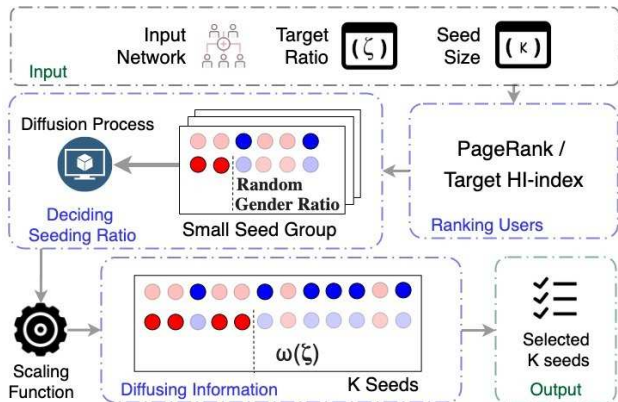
Input Network

Target Ratio

$(\zeta)$

Seed Size

$(\kappa)$

Input

Diffusion Process

Random Gender Ratio

Deciding Seeding Ratio

Small Seed Group

PageRank / Target HI-index

Ranking Users

Scaling Function

$\omega(\zeta)$

Diffusing Information

K Seeds

Selected K seeds

Output